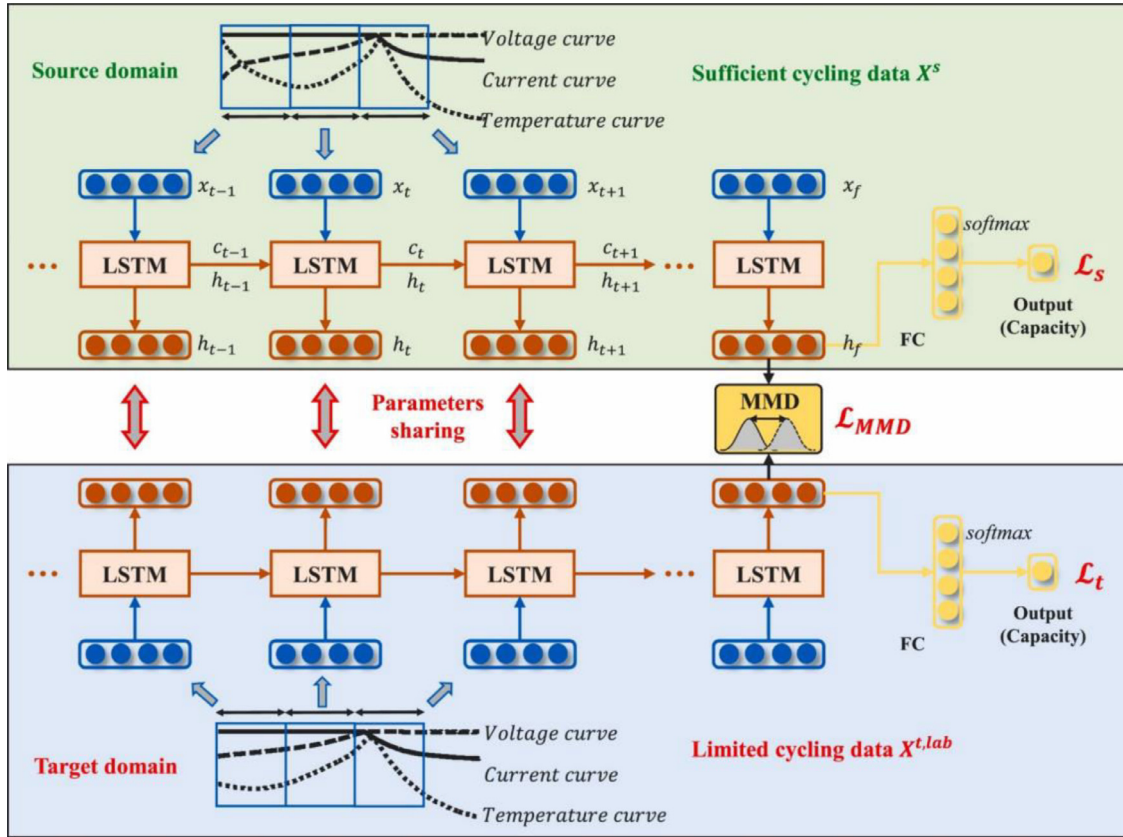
Source domain

Voltage curve

Current curve

Temperature curve

Sufficient cycling data $X^s$

$x_{t-1}$ $x_t$ $x_{t+1}$ $x_f$

... LSTM $c_{t-1}$ $h_{t-1}$ LSTM $c_t$ $h_t$ LSTM $c_{t+1}$ $h_{t+1}$ ... LSTM

softmax

$\mathcal{L}_s$

Output (Capacity)

FC

$h_{t-1}$ $h_t$ $h_{t+1}$ $h_f$

Parameters sharing

MMD

$\mathcal{L}_{MMD}$

... LSTM LSTM LSTM ... LSTM

softmax

$\mathcal{L}_t$

Output (Capacity)

FC

Voltage curve

Current curve

Temperature curve

Target domain

Limited cycling data $X^{t,lab}$